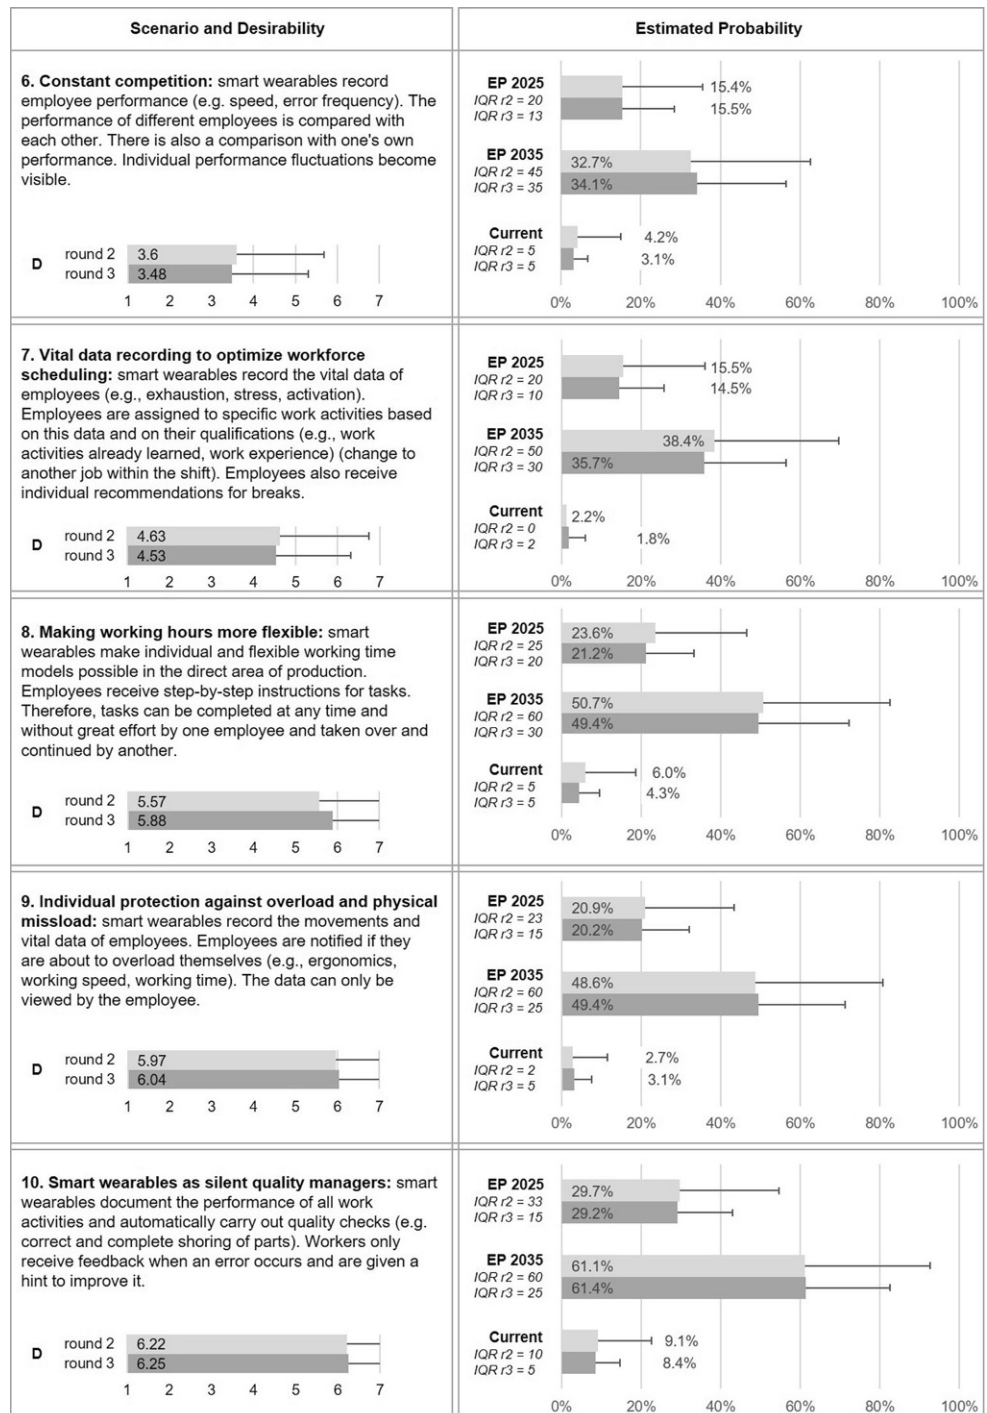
| Scenario and Desirability | Estimated Probability |
|---|---|
| **6. Constant competition:** smart wearables record employee performance (e.g. speed, error frequency). The performance of different employees is compared with each other. There is also a comparison with one's own performance. Individual performance fluctuations become visible. D round 2 3.6 round 3 3.48 1 2 3 4 5 6 7 | EP 2025 IQR r2 = 20 IQR r3 = 13 15.4% 15.5% EP 2035 IQR r2 = 45 IQR r3 = 35 32.7% 34.1% Current IQR r2 = 5 IQR r3 = 5 4.2% 3.1% 0% 20% 40% 60% 80% 100% |
| **7. Vital data recording to optimize workforce scheduling:** smart wearables record the vital data of employees (e.g., exhaustion, stress, activation). Employees are assigned to specific work activities based on this data and on their qualifications (e.g., work activities already learned, work experience) (change to another job within the shift). Employees also receive individual recommendations for breaks. D round 2 4.63 round 3 4.53 1 2 3 4 5 6 7 | EP 2025 IQR r2 = 20 IQR r3 = 10 15.5% 14.5% EP 2035 IQR r2 = 50 IQR r3 = 30 38.4% 35.7% Current IQR r2 = 0 IQR r3 = 2 2.2% 1.8% 0% 20% 40% 60% 80% 100% |
| **8. Making working hours more flexible:** smart wearables make individual and flexible working time models possible in the direct area of production. Employees receive step-by-step instructions for tasks. Therefore, tasks can be completed at any time and without great effort by one employee and taken over and continued by another. D round 2 5.57 round 3 5.88 1 2 3 4 5 6 7 | EP 2025 IQR r2 = 25 IQR r3 = 20 23.6% 21.2% EP 2035 IQR r2 = 60 IQR r3 = 30 50.7% 49.4% Current IQR r2 = 5 IQR r3 = 5 6.0% 4.3% 0% 20% 40% 60% 80% 100% |
| **9. Individual protection against overload and physical missload:** smart wearables record the movements and vital data of employees. Employees are notified if they are about to overload themselves (e.g., ergonomics, working speed, working time). The data can only be viewed by the employee. D round 2 5.97 round 3 6.04 1 2 3 4 5 6 7 | EP 2025 IQR r2 = 23 IQR r3 = 15 20.9% 20.2% EP 2035 IQR r2 = 60 IQR r3 = 25 48.6% 49.4% Current IQR r2 = 2 IQR r3 = 5 2.7% 3.1% 0% 20% 40% 60% 80% 100% |
| **10. Smart wearables as silent quality managers:** smart wearables document the performance of all work activities and automatically carry out quality checks (e.g. correct and complete shoring of parts). Workers only receive feedback when an error occurs and are given a hint to improve it. D round 2 6.22 round 3 6.25 1 2 3 4 5 6 7 | EP 2025 IQR r2 = 33 IQR r3 = 15 29.7% 29.2% EP 2035 IQR r2 = 60 IQR r3 = 25 61.1% 61.4% Current IQR r2 = 10 IQR r3 = 5 9.1% 8.4% 0% 20% 40% 60% 80% 100% |